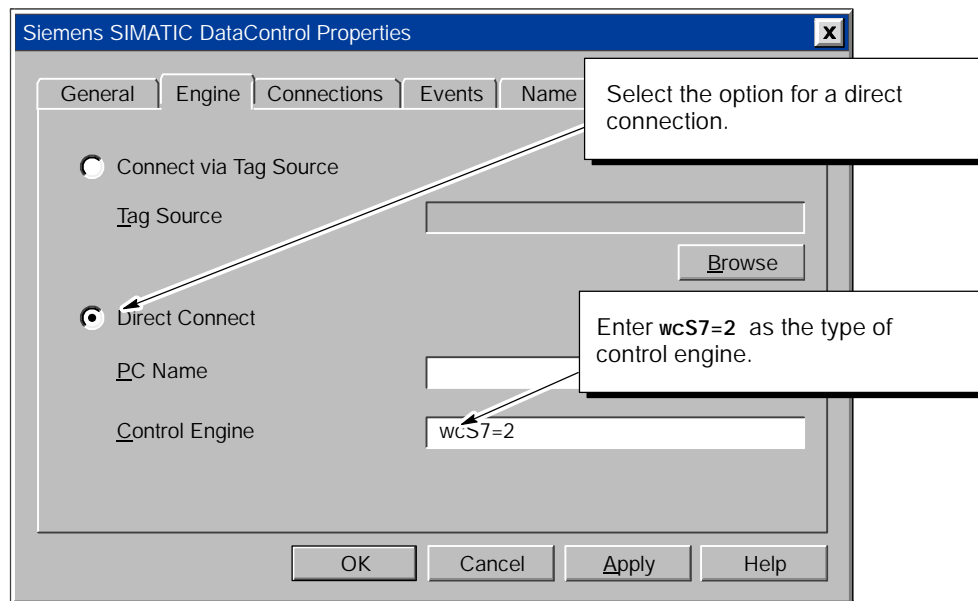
Siemens SIMATIC DataControl Properties

x

General
Engine
Connections
Events
Name

Select the option for a direct connection.

Connect via Tag Source

Tag Source

Browse

Direct Connect

Enter wcS7=2 as the type of control engine.

PC Name

Control Engine

wcS7=2

OK
Cancel
Apply
Help